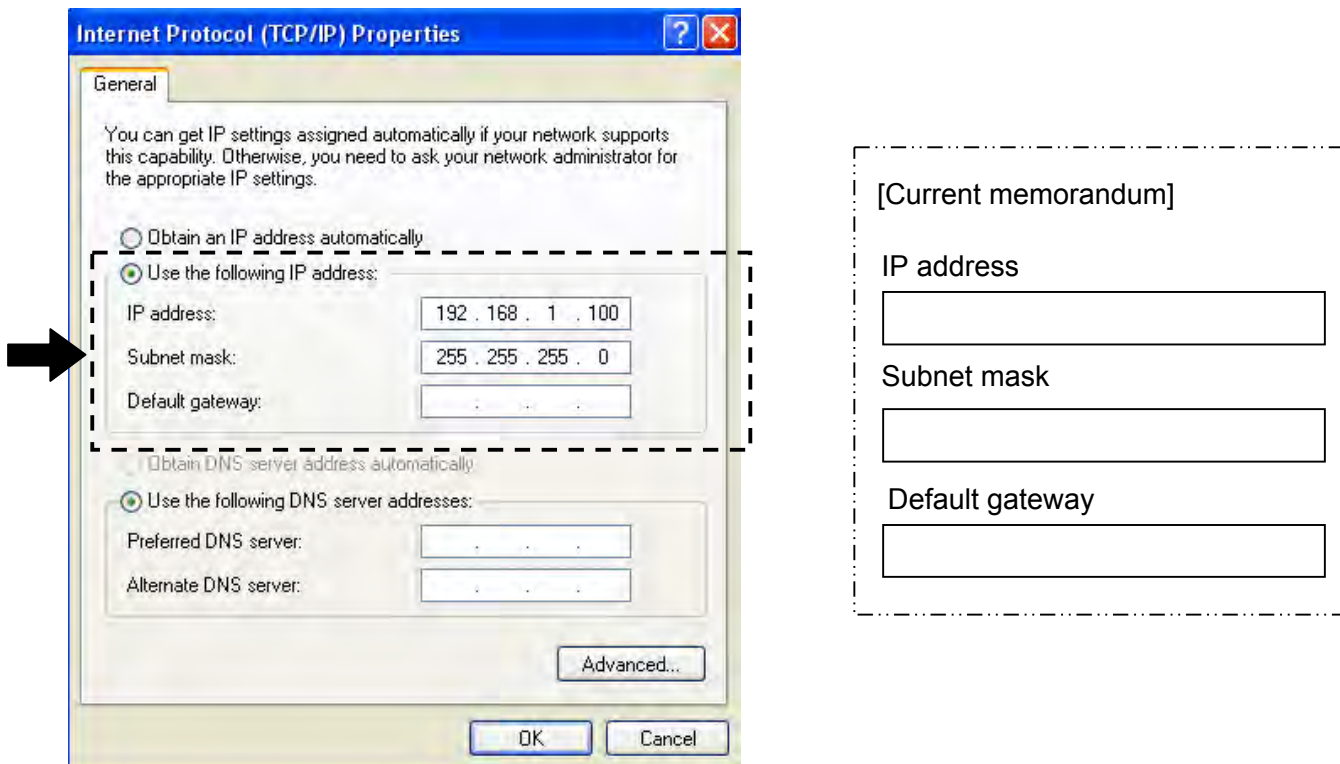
Internet Protocol (TCP/IP) Properties

General

You can get IP settings assigned automatically if your network supports this capability. Otherwise, you need to ask your network administrator for the appropriate IP settings.

Obtain an IP address automatically

Use the following IP address:

IP address: 192 . 168 . 1 . 100

Subnet mask: 255 . 255 . 255 . 0

Default gateway: . . .

Obtain DNS server address automatically

Use the following DNS server addresses:

Preferred DNS server: . . .

Alternate DNS server: . . .

Advanced...

OK

Cancel

[Current memorandum]

IP address

Subnet mask

Default gateway